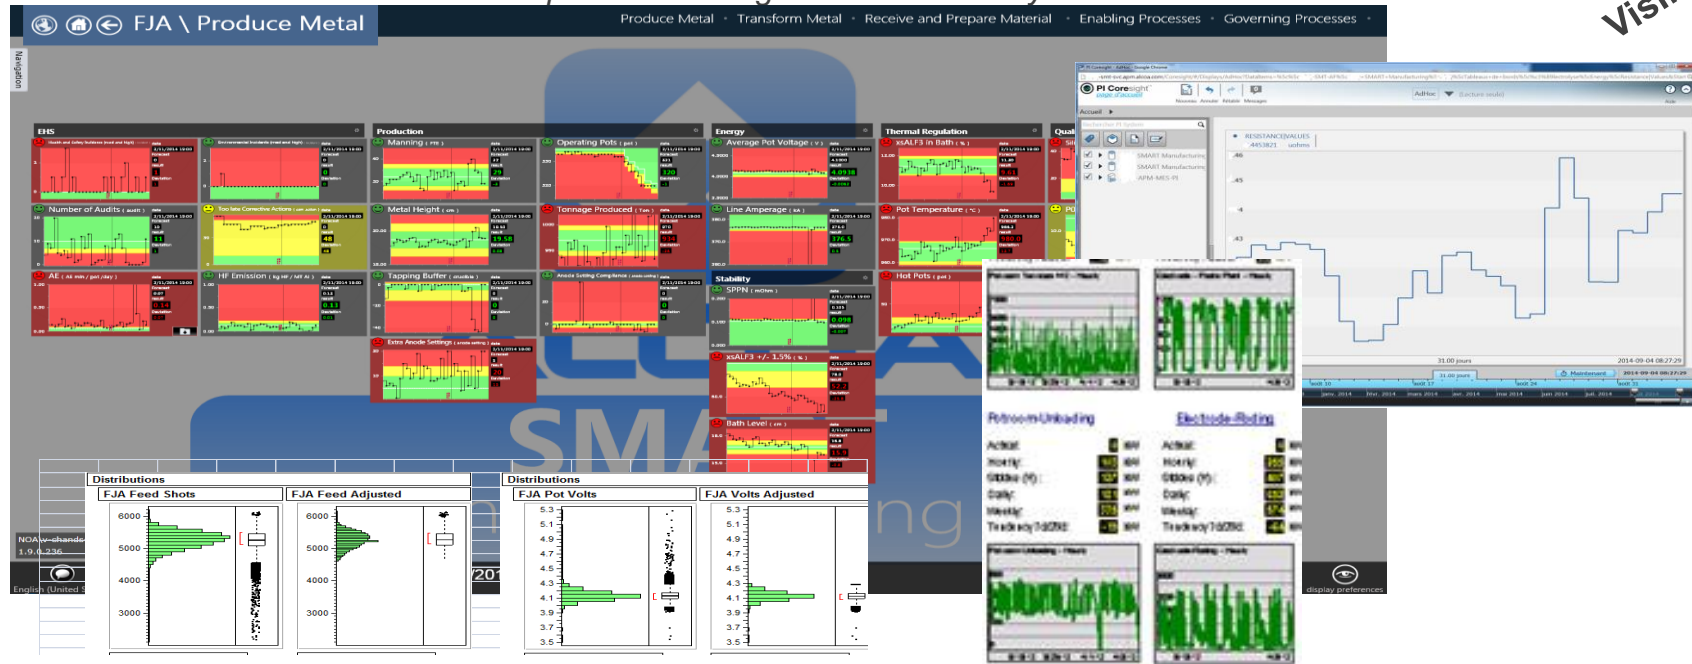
FJA \ Produce Metal

Produce Metal · Transform Metal · Receive and Prepare Material · Enabling Processes · Governing Processes ·

Visi

Navigation

EHS

Production

Energy

Thermal Regulation

Qual

Manning

Operating Pots

Average Pot Voltage

xsALF3 in Bath

Number of Audits

Metal Height

Tonnage Produced

Line Amperage

Pot Temperature

AE

HF Emission

Tapping Buffer

Anode Setting Compliance

Stability

SPPN

Hot Pots

Extra Anode Settings

xsALF3 +/- 1.5%

Bath Level

PI Coresight

RESISTANCE|VALUES

31.00 jours

2014-09-04 08:27:29

Potroom Unloading

Electrode Rodding

Actual

Hourly

Weekly

Daily

Distributions

FJA Feed Shots

FJA Feed Adjusted

6000

5000

4000

3000

Distributions

FJA Pot Volts

FJA Volts Adjusted

5.3
5.1
4.9
4.7
4.5
4.3
4.1
3.9
3.7
3.5

NOA w-chande
1.9.0.236

English (United S

201

display preferences